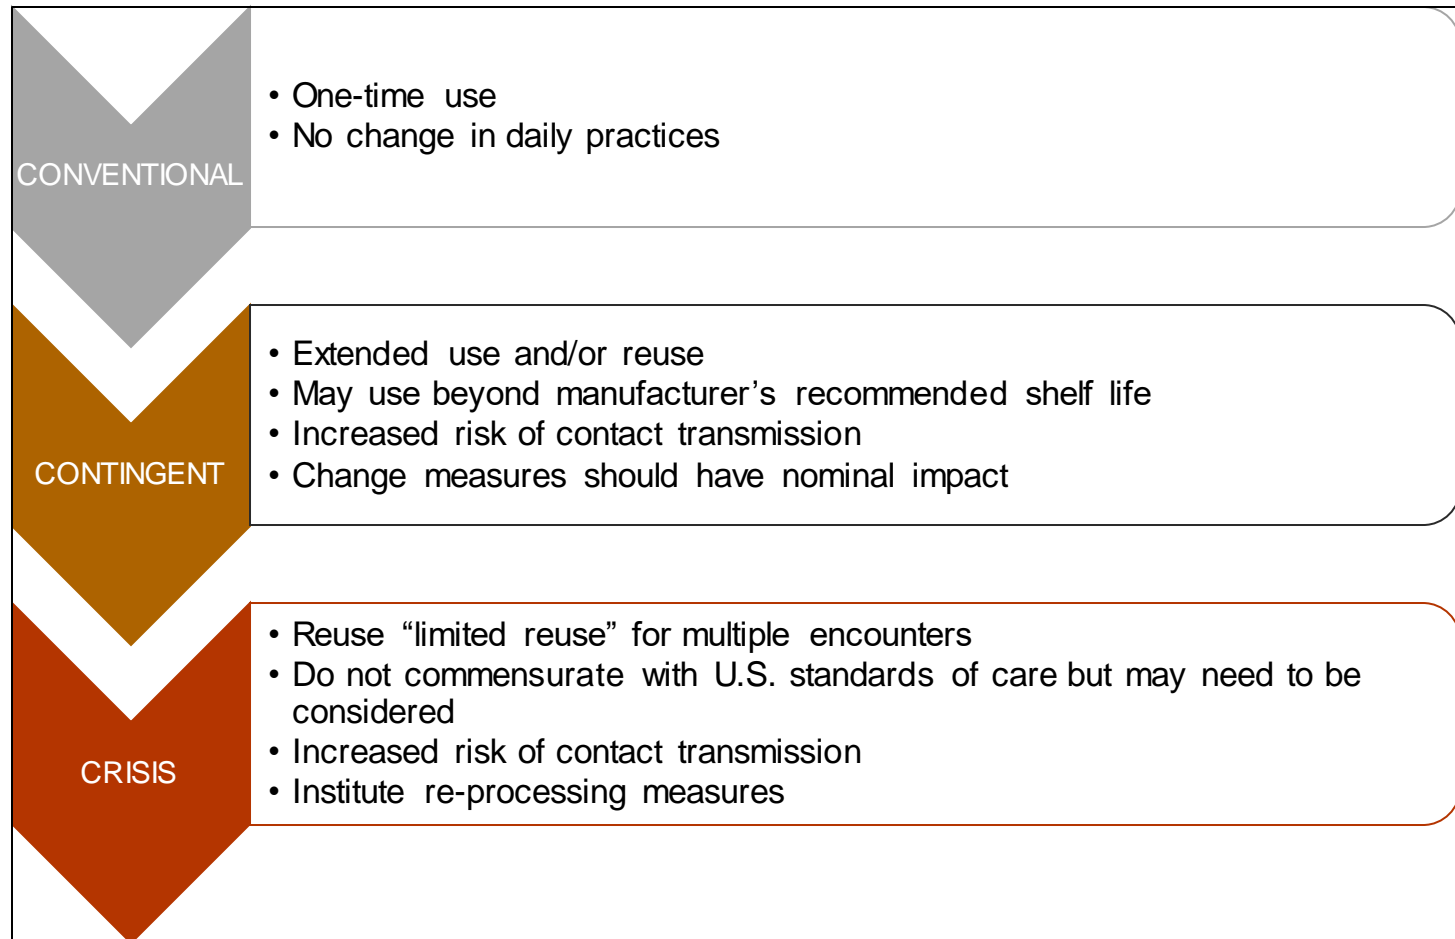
CONVENTIONAL

• One-time use
• No change in daily practices

CONTINGENT

• Extended use and/or reuse
• May use beyond manufacturer’s recommended shelf life
• Increased risk of contact transmission
• Change measures should have nominal impact

CRISIS

• Reuse “limited reuse” for multiple encounters
• Do not commensurate with U.S. standards of care but may need to be considered
• Increased risk of contact transmission
• Institute re-processing measures